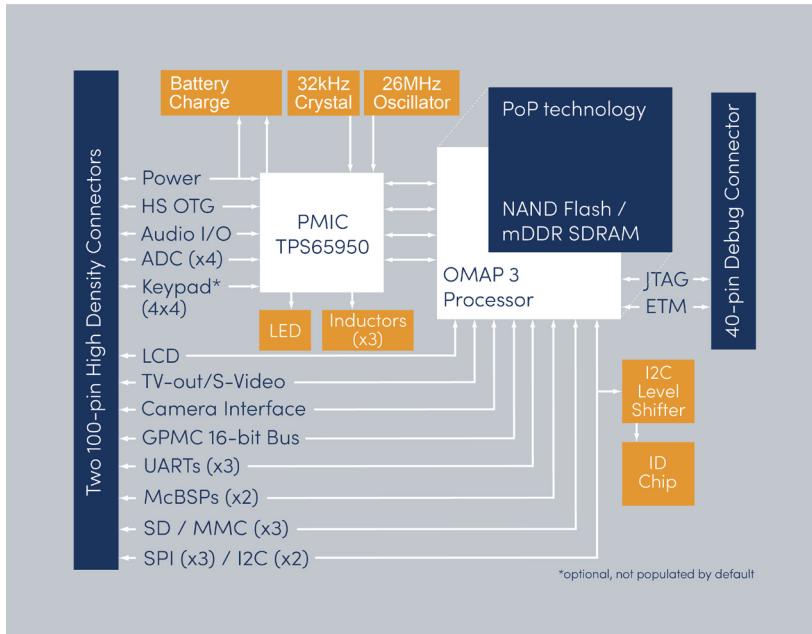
Two 100-pin High Density Connectors

Battery Charge

32kHz Crystal

26MHz Oscillator

PoP technology

NAND Flash / mDDR SDRAM

40-pin Debug Connector

Power

HS OTG

Audio I/O

ADC (x4)

Keypad* (4x4)

PMIC TPS65950

OMAP 3 Processor

JTAG

ETM

LED

Inductors (x3)

LCD

TV-out/S-Video

Camera Interface

GPMC 16-bit Bus

UARTs (x3)

McBSPs (x2)

SD / MMC (x3)

SPI (x3) / I2C (x2)

I2C Level Shifter

ID Chip

*optional, not populated by default